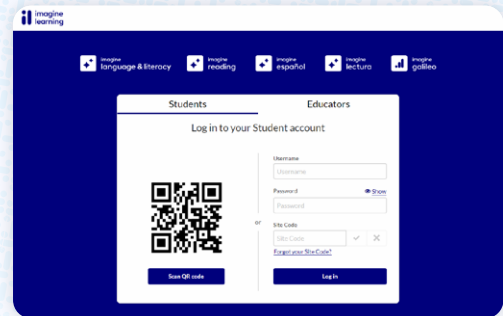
imagine learning

imagine language & literacy

imagine reading

imagine español

imagine lectura

imagine galileo

Students

Educators

Log in to your Student account

Scan QR code

or

Username

Username

Password

Show

Password

Site Code

Site Code

Forgot your Site Code?

Log In